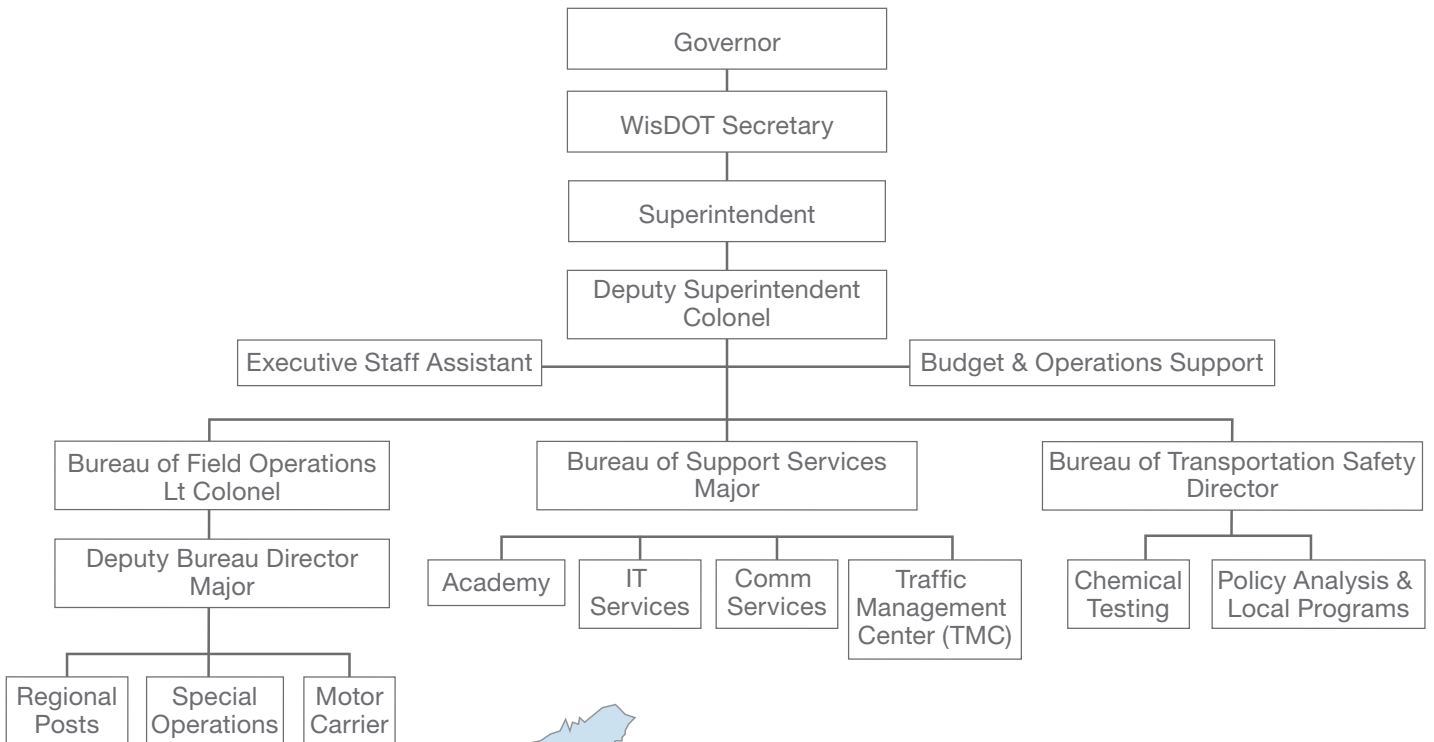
Governor

WisDOT Secretary

Superintendent

Deputy Superintendent
Colonel

Executive Staff Assistant

Budget & Operations Support

Bureau of Field Operations
Lt Colonel

Deputy Bureau Director
Major

Regional Posts

Special Operations

Motor Carrier

Bureau of Support Services
Major

Academy

IT Services

Comm Services

Traffic Management Center (TMC)

Bureau of Transportation Safety
Director

Chemical Testing

Policy Analysis & Local Programs